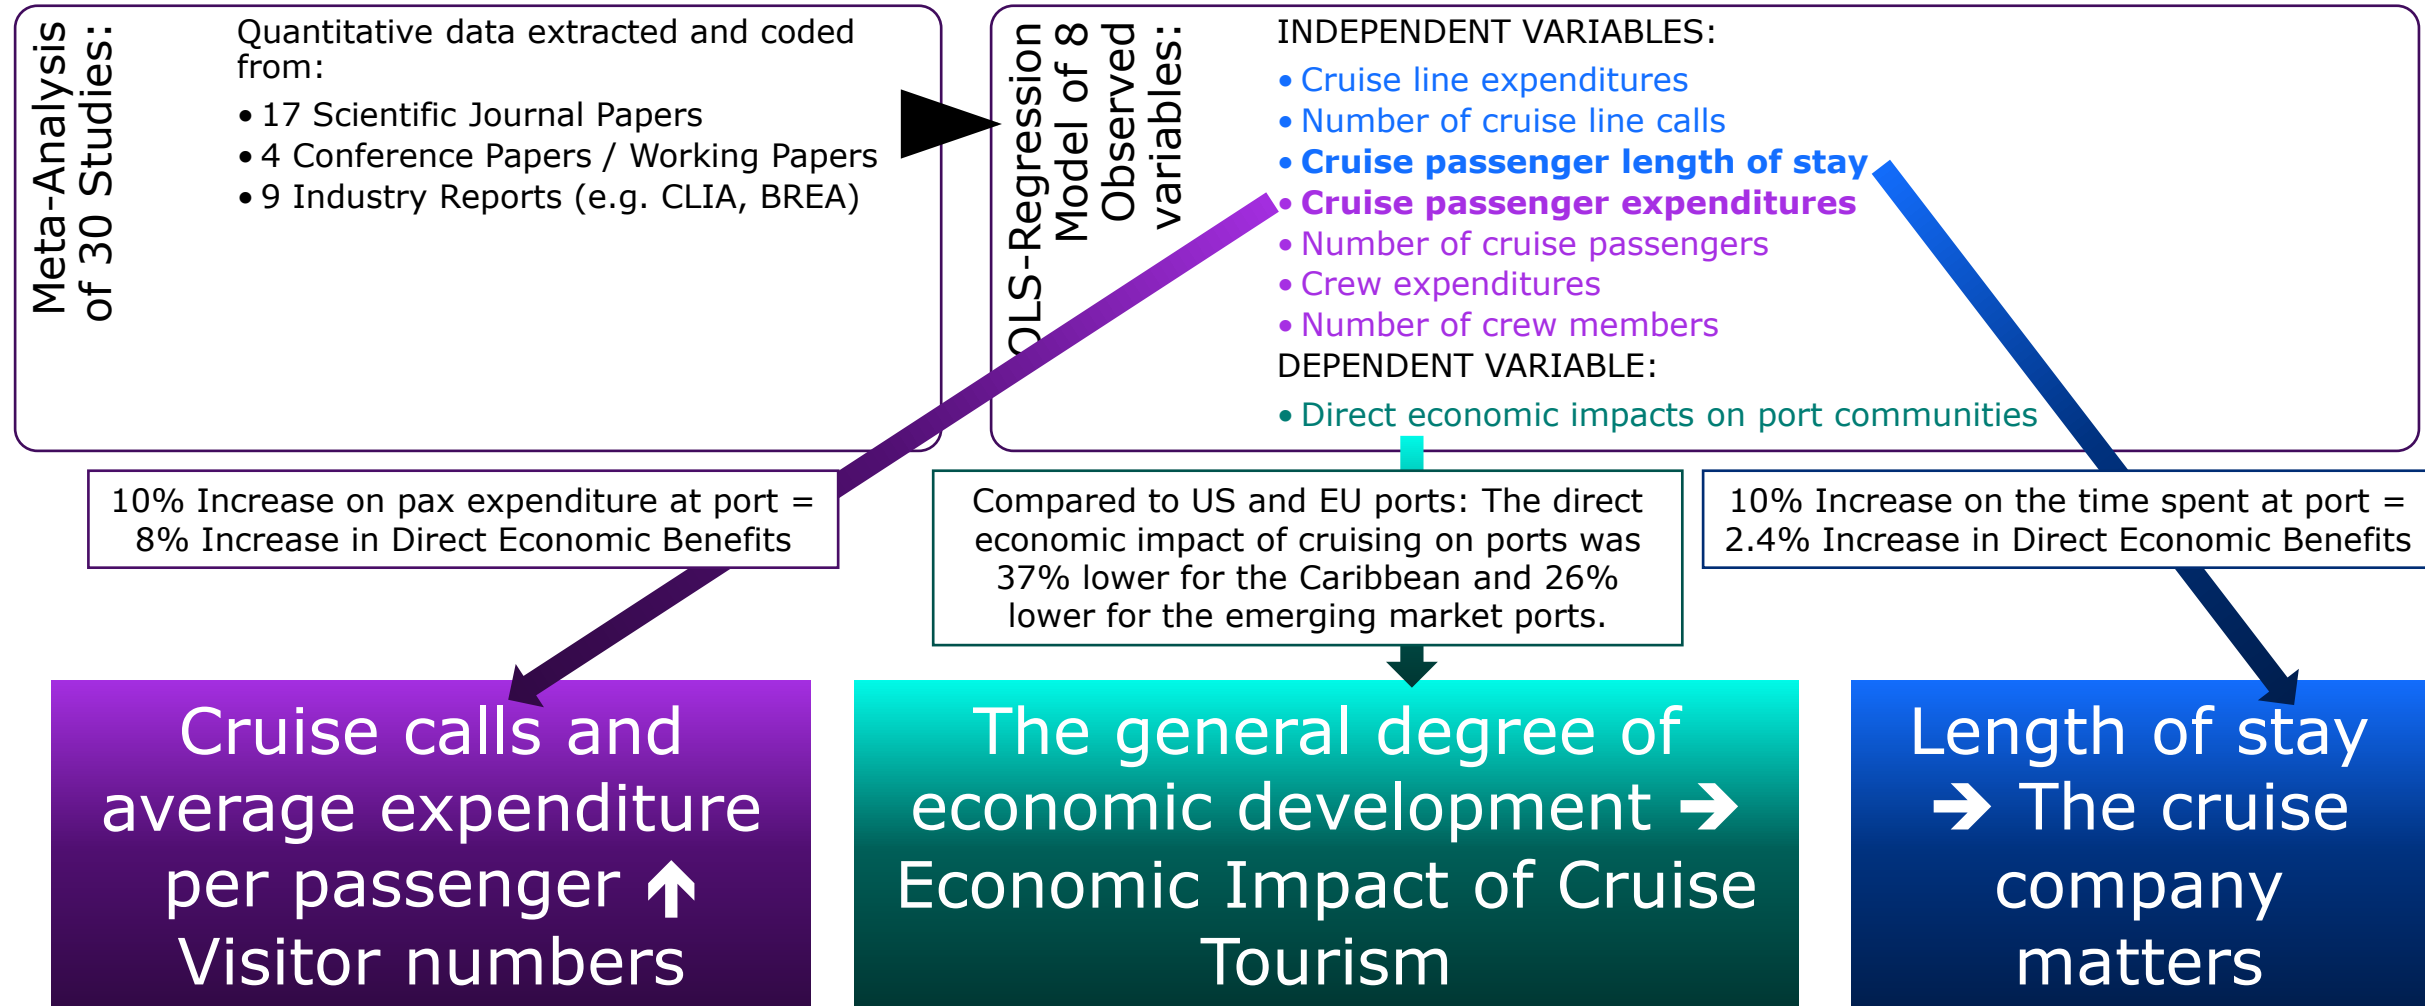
Meta-Analysis of 30 Studies:

Quantitative data extracted and coded from:
• 17 Scientific Journal Papers
• 4 Conference Papers / Working Papers
• 9 Industry Reports (e.g. CLIA, BREA)

OLS-Regression Model of 8 Observed variables:

INDEPENDENT VARIABLES:
• Cruise line expenditures
• Number of cruise line calls
• Cruise passenger length of stay
• Cruise passenger expenditures
• Number of cruise passengers
• Crew expenditures
• Number of crew members
DEPENDENT VARIABLE:
• Direct economic impacts on port communities

10% Increase on pax expenditure at port = 8% Increase in Direct Economic Benefits

Compared to US and EU ports: The direct economic impact of cruising on ports was 37% lower for the Caribbean and 26% lower for the emerging market ports.

10% Increase on the time spent at port = 2.4% Increase in Direct Economic Benefits

Cruise calls and average expenditure per passenger ↑ Visitor numbers

The general degree of economic development → Economic Impact of Cruise Tourism

Length of stay → The cruise company matters